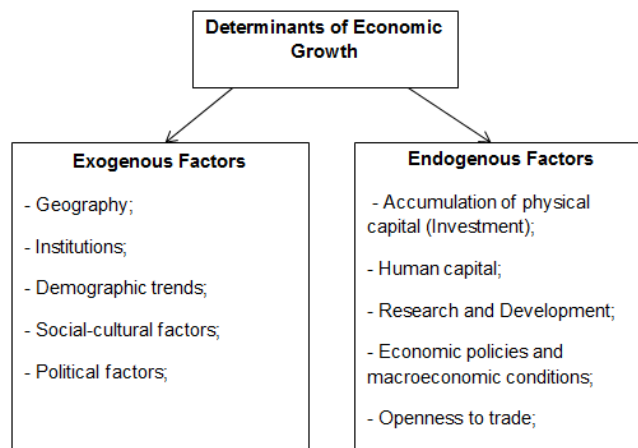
Determinants of Economic Growth

Exogenous Factors

- Geography;

- Institutions;

- Demographic trends;

- Social-cultural factors;

- Political factors;

Endogenous Factors

- Accumulation of physical capital (Investment);

- Human capital;

- Research and Development;

- Economic policies and macroeconomic conditions;

- Openness to trade;